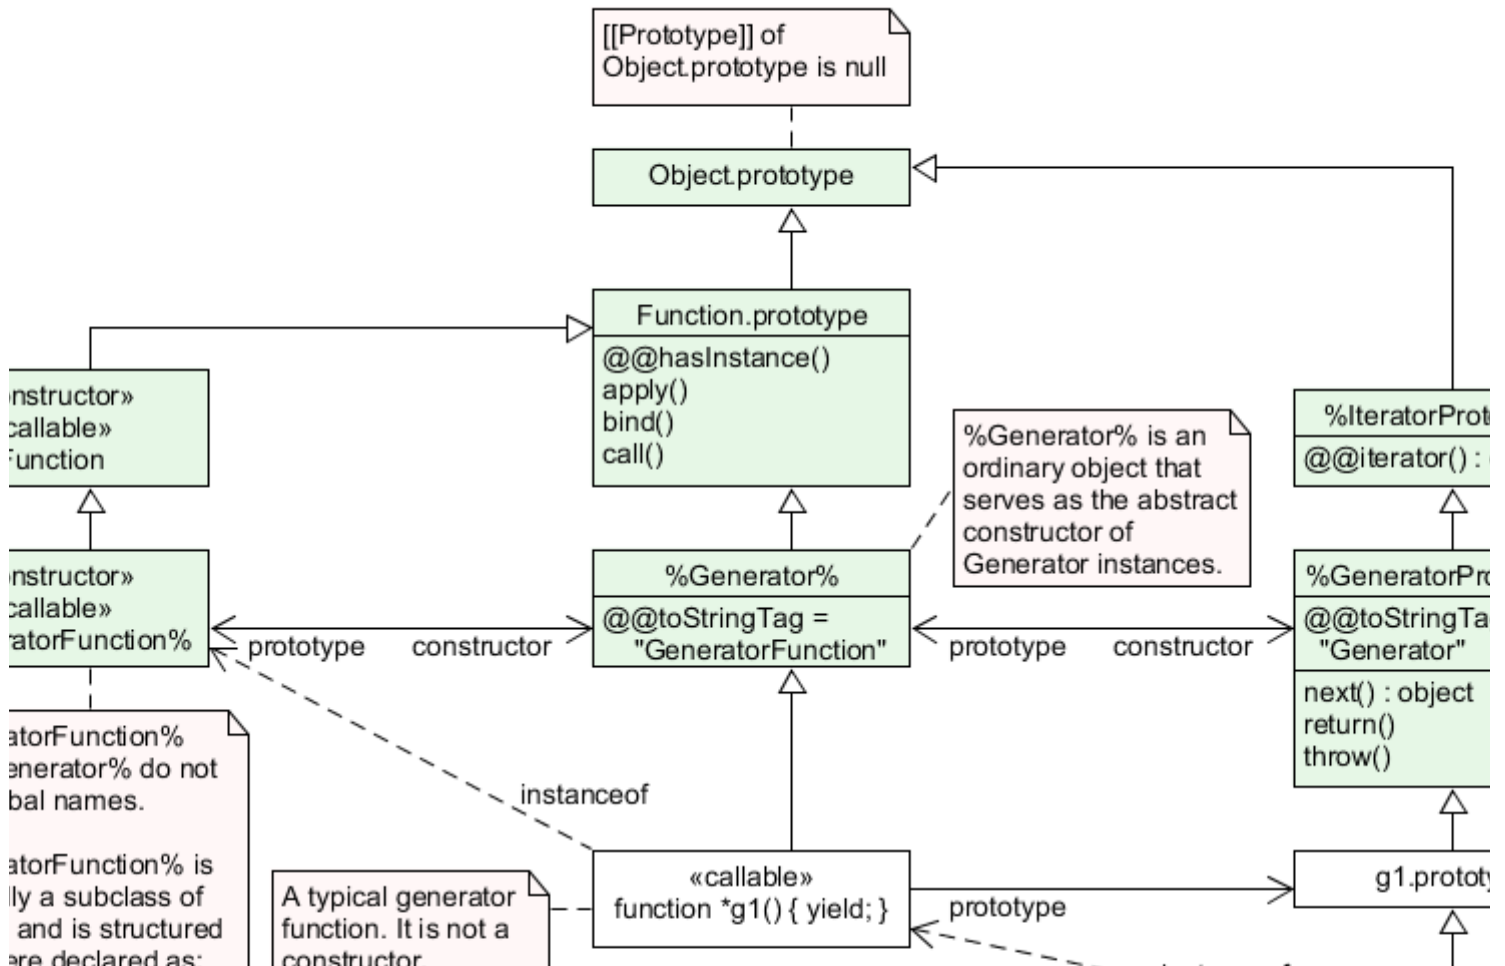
[[Prototype]] of Object.prototype is null

Object.prototype

Function.prototype
@@hasInstance()
apply()
bind()
call()

nstructor»
callable»
Function

nstructor»
callable»
ratorFunction%

prototype

constructor

%Generator%
@@toStringTag = "GeneratorFunction"

%Generator% is an ordinary object that serves as the abstract constructor of Generator instances.

prototype

constructor

%IteratorProt
@@iterator() :

%GeneratorPr
@@toStringTa
"Generator"
next() : object
return()
throw()

atorFunction%
enerator% do not
bal names.

atorFunction% is
lly a subclass of
and is structured
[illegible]

instanceof

A typical generator function. It is not a constructor

«callable»
function *g1() { yield; }

prototype

g1.prototy